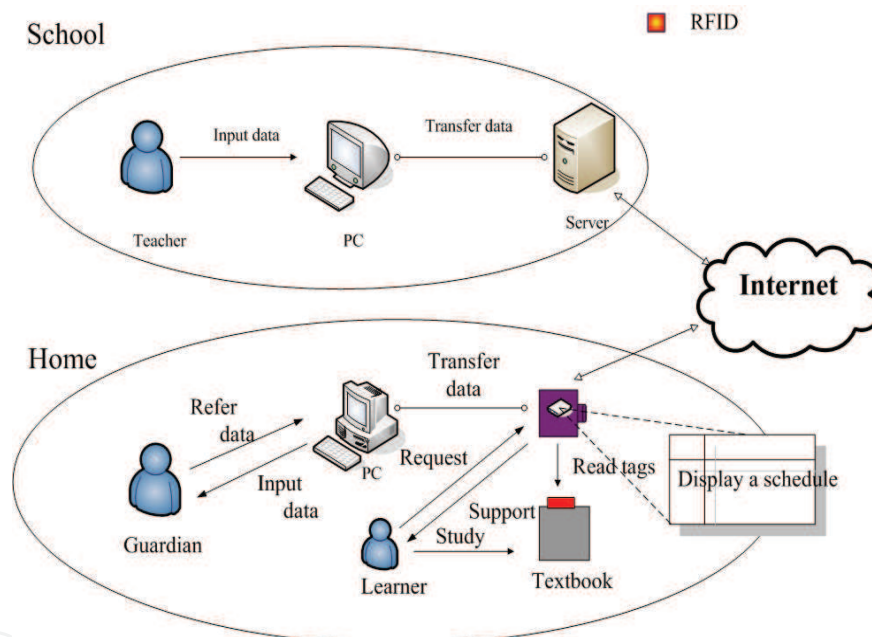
RFID

School

Input data

Transfer data

Teacher

PC

Server

Internet

Home

Transfer data

Refer data

PC

Request

Read tags

Display a schedule

Input data

Support

Guardian

Study

Learner

Textbook